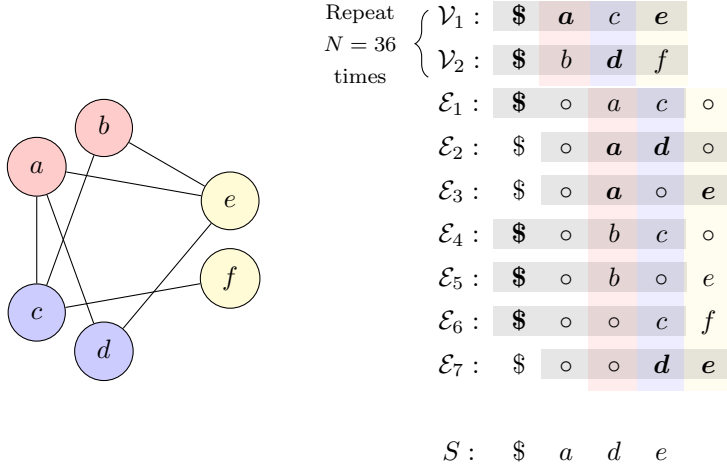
$b$

$a$

$e$

$f$

$c$

$d$

Repeat $N = 36$ times

| | | | | | |
|---|---|---|---|---|---|
| $\mathcal{V}_1$ : | \$ | $a$ | $c$ | $e$ | |
| $\mathcal{V}_2$ : | \$ | $b$ | $d$ | $f$ | |
| $\mathcal{E}_1$ : | \$ | $\circ$ | $a$ | $c$ | $\circ$ |
| $\mathcal{E}_2$ : | \$ | $\circ$ | $a$ | $d$ | $\circ$ |
| $\mathcal{E}_3$ : | \$ | $\circ$ | $a$ | $\circ$ | $e$ |
| $\mathcal{E}_4$ : | \$ | $\circ$ | $b$ | $c$ | $\circ$ |
| $\mathcal{E}_5$ : | \$ | $\circ$ | $b$ | $\circ$ | $e$ |
| $\mathcal{E}_6$ : | \$ | $\circ$ | $\circ$ | $c$ | $f$ |
| $\mathcal{E}_7$ : | \$ | $\circ$ | $\circ$ | $d$ | $e$ |

$S$ : \$ $a$ $d$ $e$